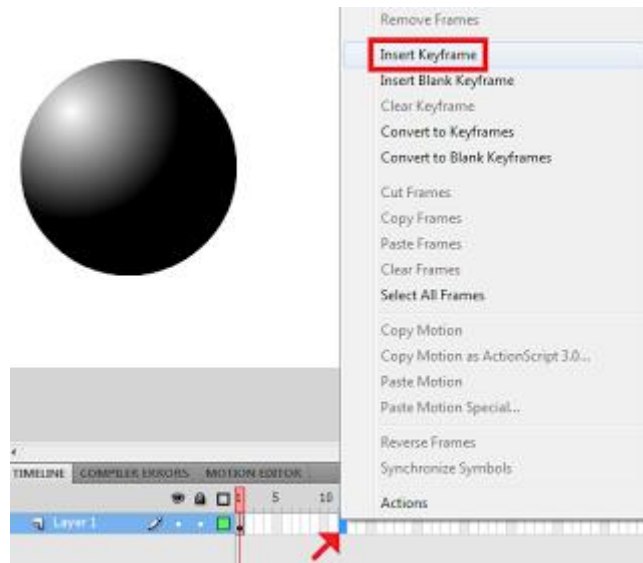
Remove Frames
Insert Keyframe
Insert Blank Keyframe
Clear Keyframe
Convert to Keyframes
Convert to Blank Keyframes
Cut Frames
Copy Frames
Paste Frames
Clear Frames
Select All Frames
Copy Motion
Copy Motion as ActionScript 3.0...
Paste Motion
Paste Motion Special...
Reverse Frames
Synchronize Symbols
Actions

TIMELINE COMPILER ERRORS MOTION EDITOR
5 10
Layer 1